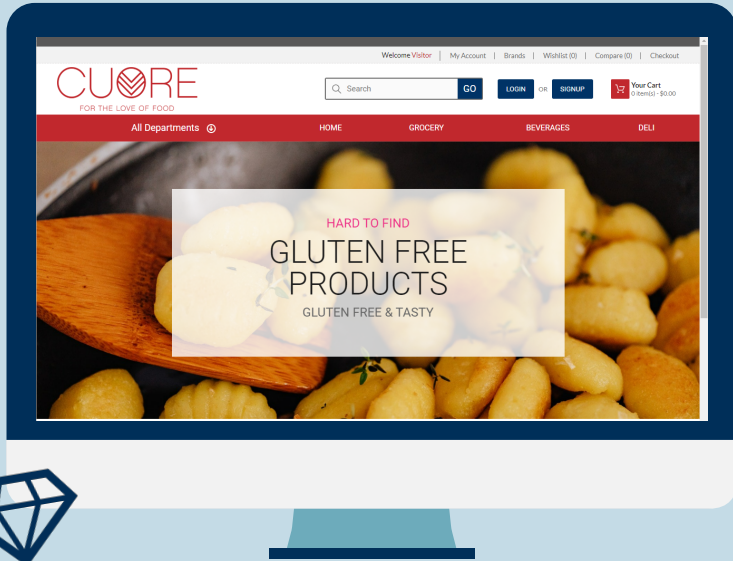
Welcome Visitor | My Account | Brands | Wishlist (0) | Compare (0) | Checkout

CUORE
FOR THE LOVE OF FOOD

Search GO

LOGIN OR SIGNUP

Your Cart
0 item(s) - $0.00

All Departments

HOME GROCERY BEVERAGES DELI

HARD TO FIND
GLUTEN FREE PRODUCTS
GLUTEN FREE & TASTY